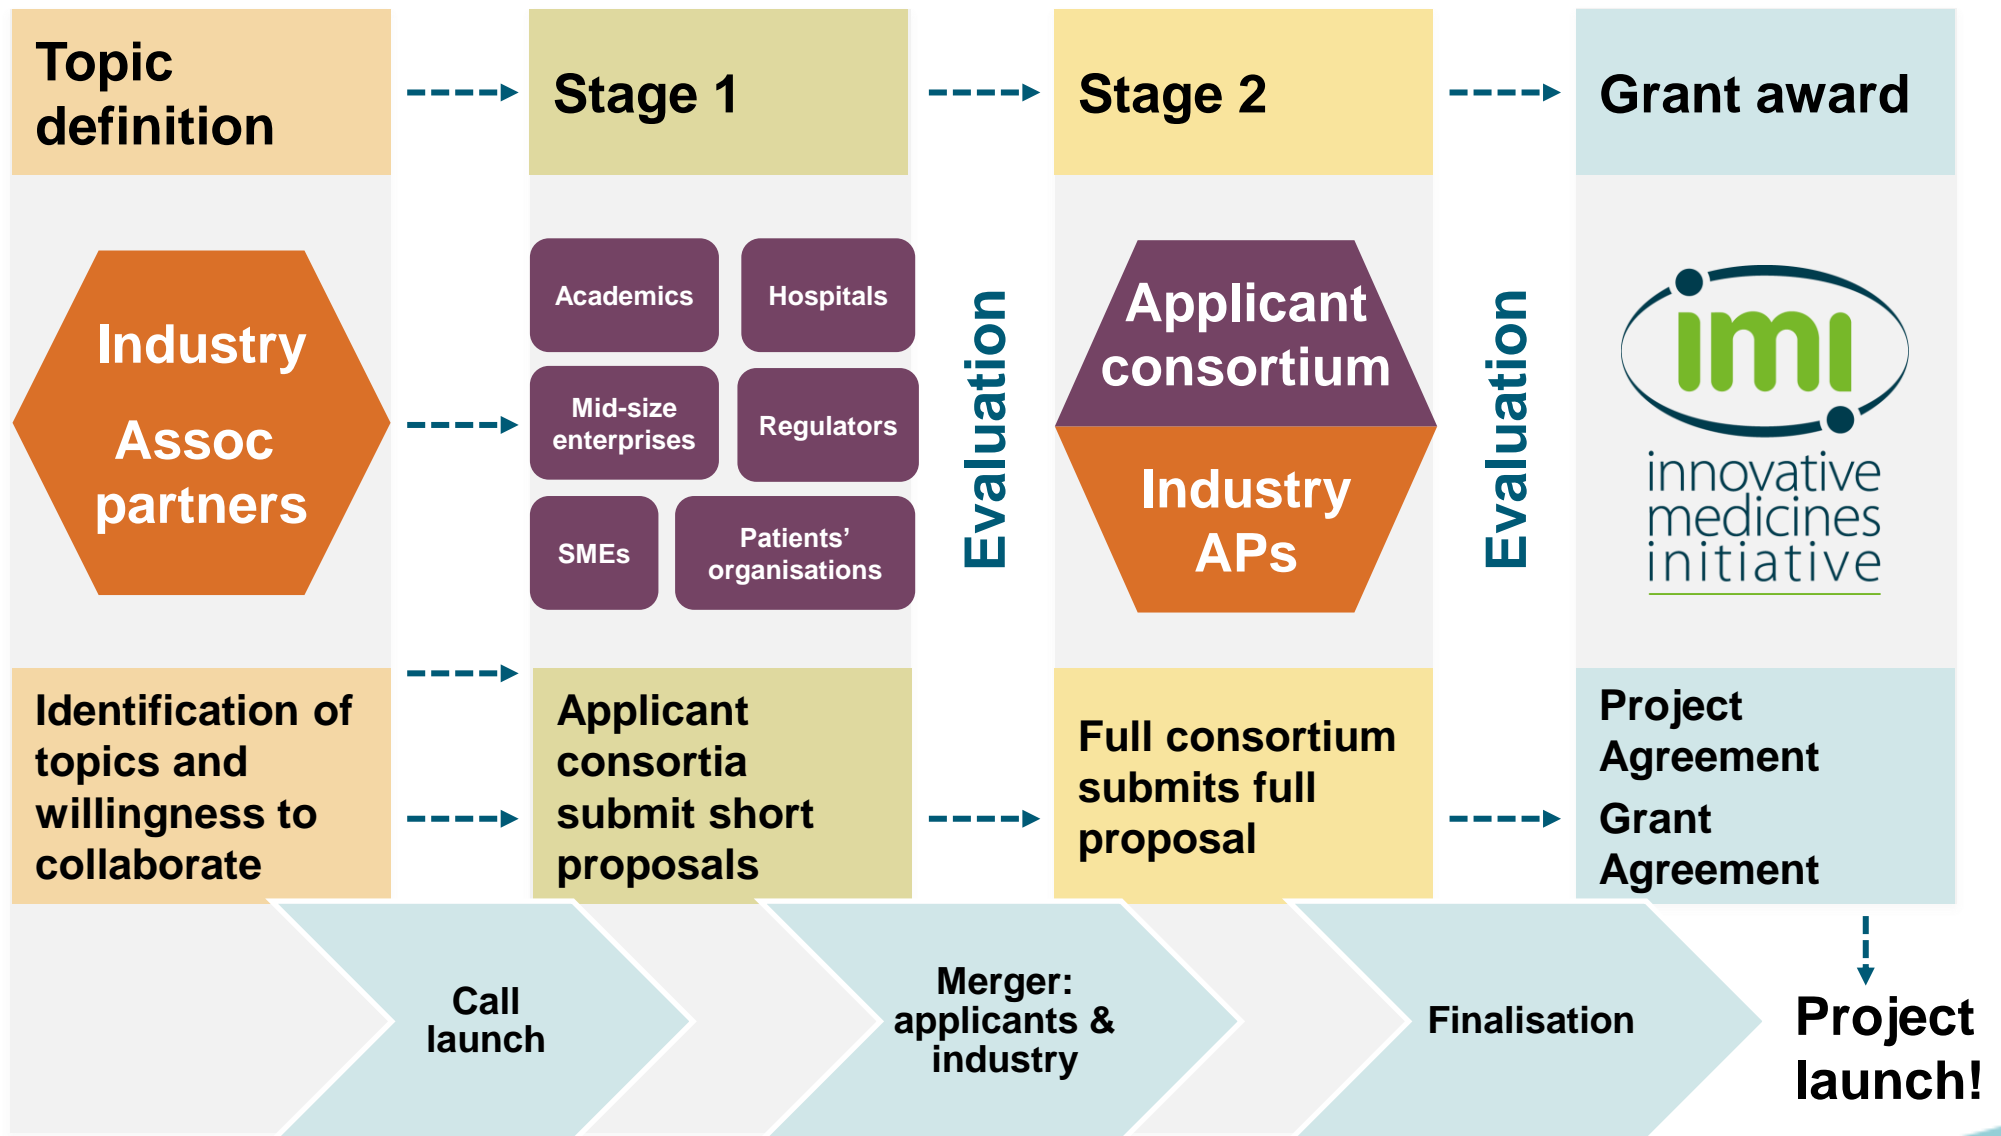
Topic definition

Stage 1

Stage 2

Grant award

Industry

Assoc partners

Academics

Hospitals

Mid-size enterprises

Regulators

SMEs

Patients' organisations

Evaluation

Applicant consortium

Industry APs

Evaluation

imi

innovative medicines initiative

Identification of topics and willingness to collaborate

Applicant consortia submit short proposals

Full consortium submits full proposal

Project Agreement

Grant Agreement

Call launch

Merger: applicants & industry

Finalisation

Project launch!